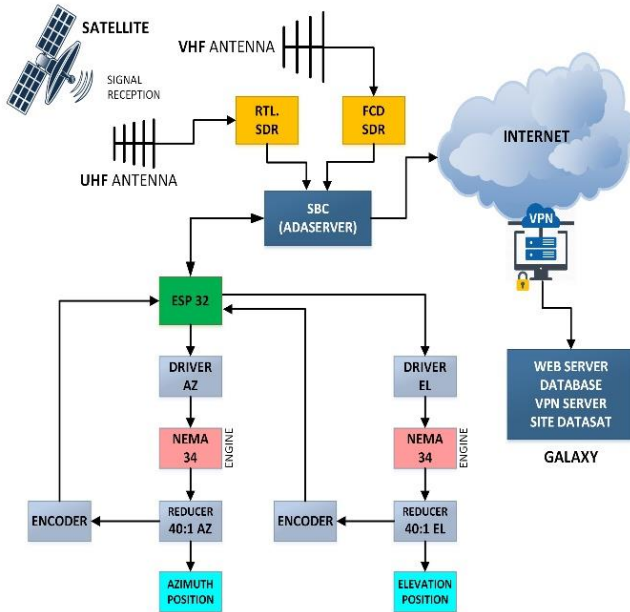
SATELLITE

SIGNAL RECEPTION

VHF ANTENNA

UHF ANTENNA

RTL. SDR

FCD SDR

INTERNET

SBC (ADASERVER)

VPN

ESP 32

DRIVER AZ

DRIVER EL

NEMA 34

ENGINE

NEMA 34

ENGINE

WEB SERVER
DATABASE
VPN SERVER
SITE DATASAT

GALAXY

ENCODER

REDUCER 40:1 AZ

ENCODER

REDUCER 40:1 EL

AZIMUTH POSITION

ELEVATION POSITION